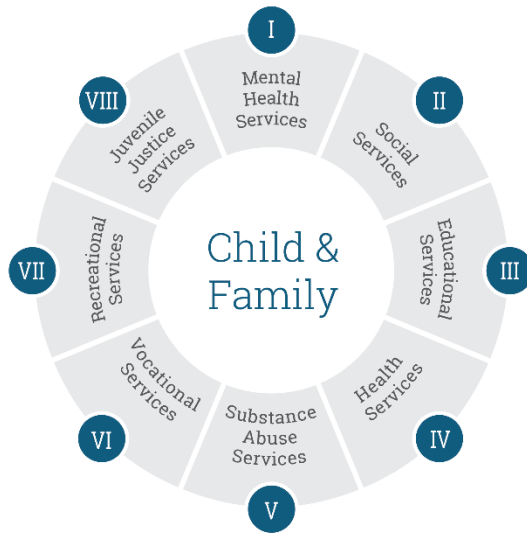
I
Mental Health Services

II
Social Services

III
Educational Services

IV
Health Services

V
Substance Abuse Services

VI
Vocational Services

VII
Recreational Services

VIII
Juvenile Justice Services

Child & Family